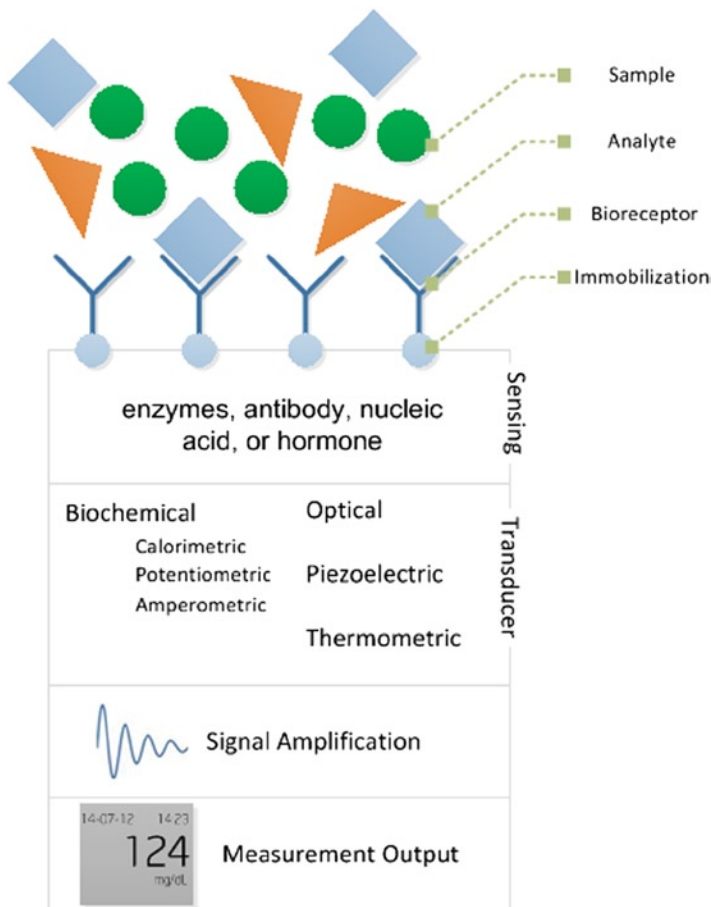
Sample
Analyte
Bioreceptor
Immobilization

Sensing
enzymes, antibody, nucleic acid, or hormone

Transducer
Biochemical
Calorimetric
Potentiometric
Amperometric
Optical
Piezoelectric
Thermometric

Signal Amplification

14-07-12 14:23
124
mg/dL
Measurement Output